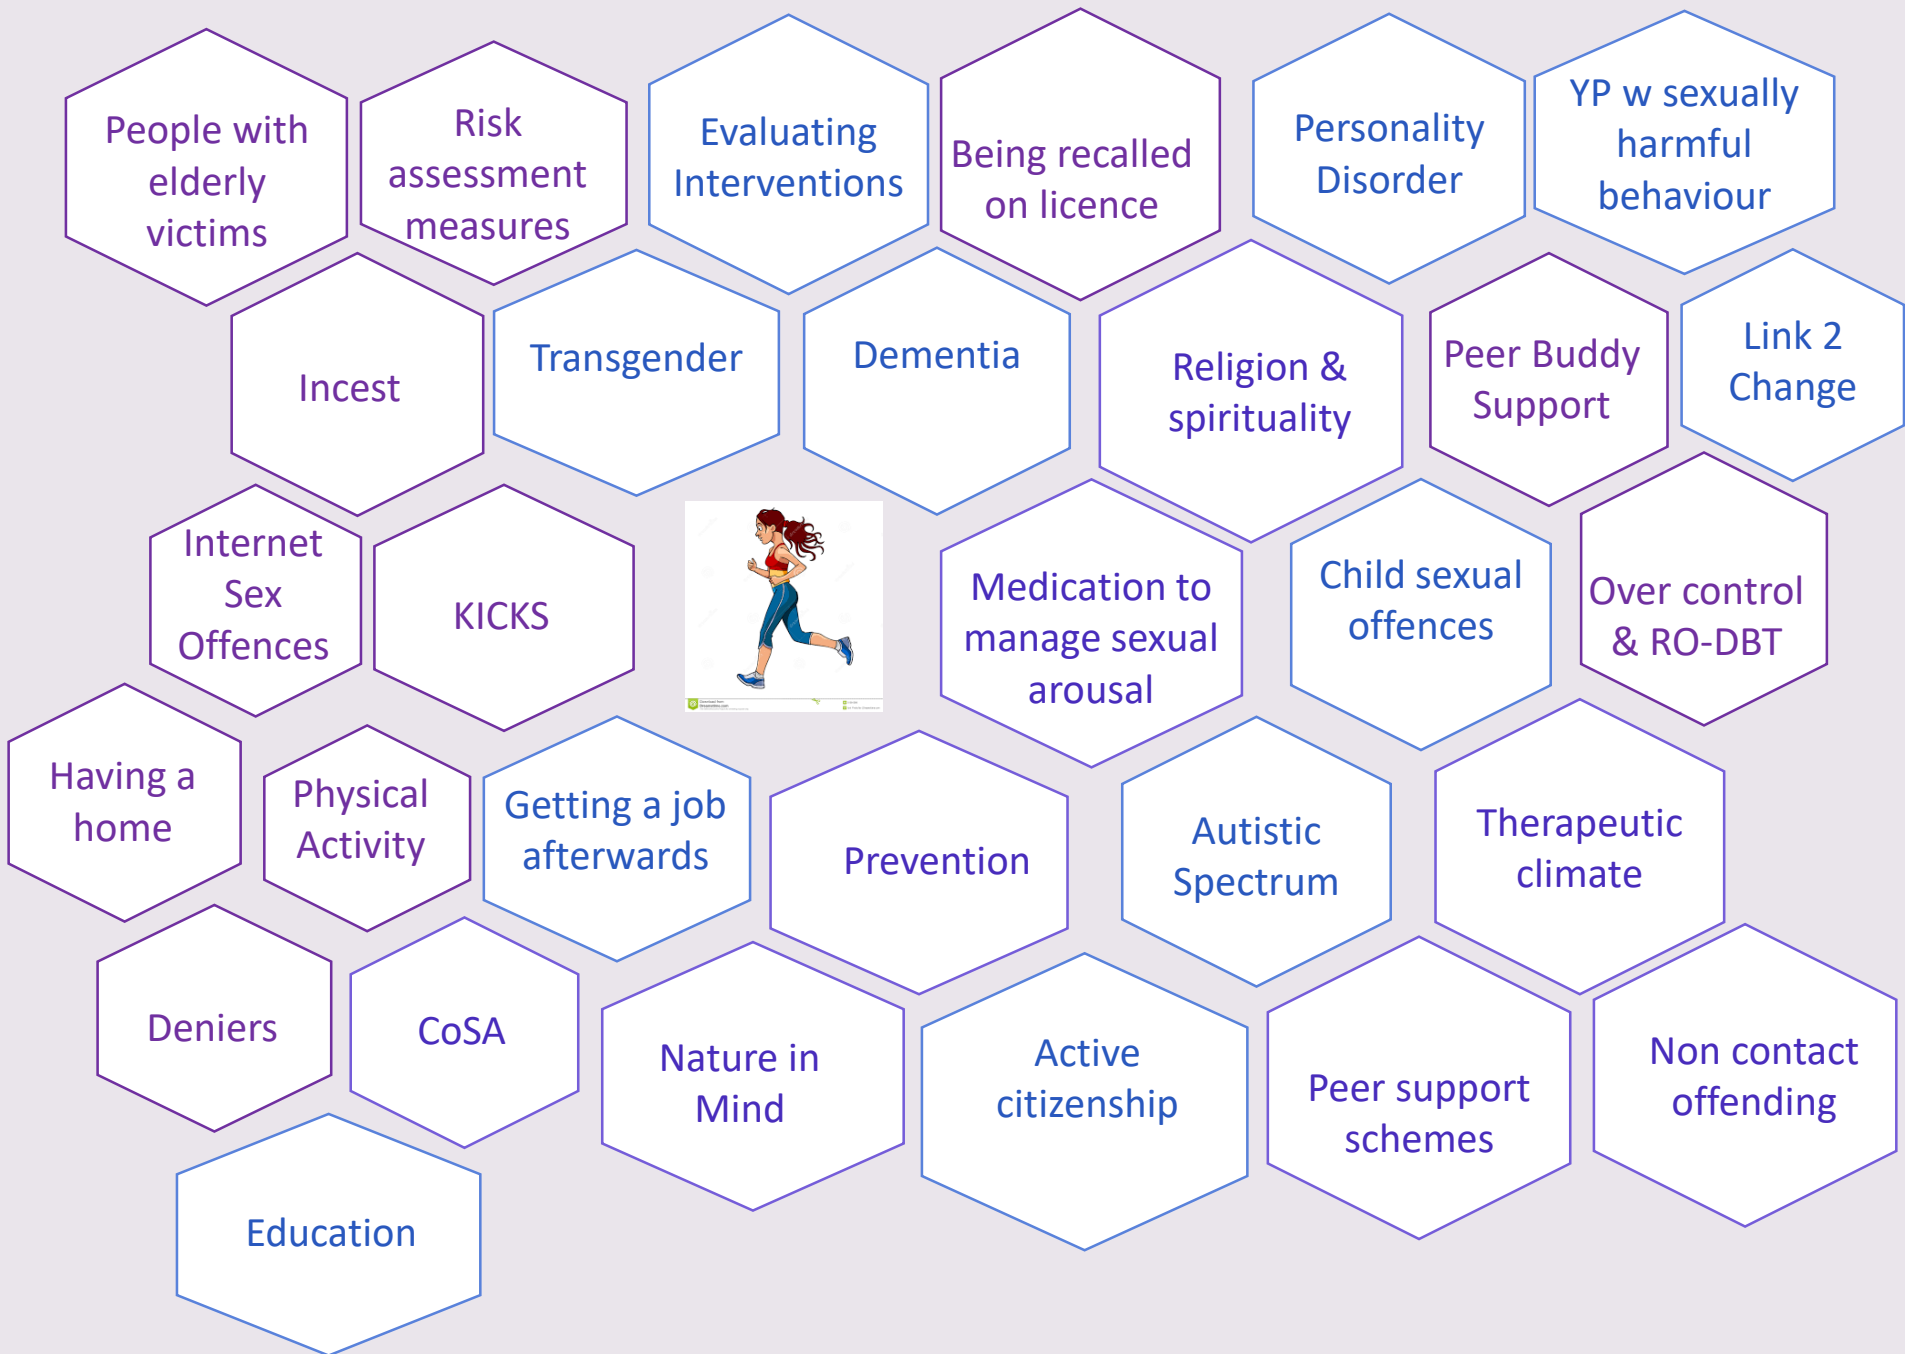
People with elderly victims

Risk assessment measures

Evaluating Interventions

Being recalled on licence

Personality Disorder

YP w sexually harmful behaviour

Incest

Transgender

Dementia

Religion & spirituality

Peer Buddy Support

Link 2 Change

Internet Sex Offences

KICKS

Medication to manage sexual arousal

Child sexual offences

Over control & RO-DBT

Having a home

Physical Activity

Getting a job afterwards

Prevention

Autistic Spectrum

Therapeutic climate

Deniers

CoSA

Nature in Mind

Active citizenship

Peer support schemes

Non contact offending

Education